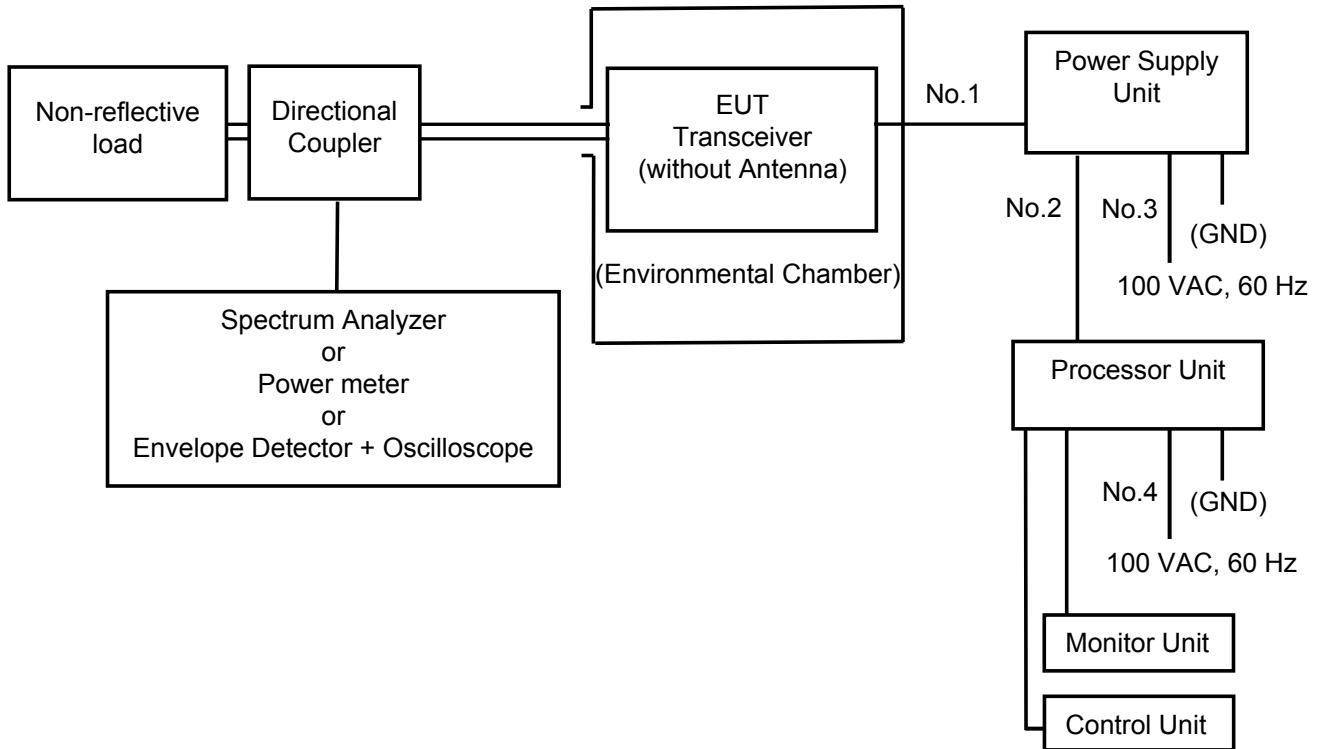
Non-reflective load

Directional Coupler

EUT Transceiver (without Antenna)

(Environmental Chamber)

No.1

Power Supply Unit

No.2

No.3

(GND)

100 VAC, 60 Hz

Spectrum Analyzer
or
Power meter
or
Envelope Detector + Oscilloscope

Processor Unit

No.4

(GND)

100 VAC, 60 Hz

Monitor Unit

Control Unit